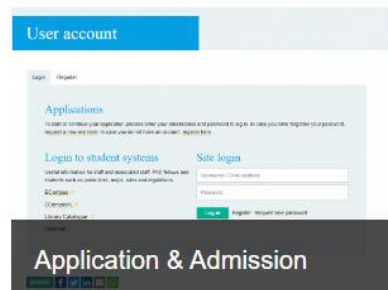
User account

Login Register

Applications

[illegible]

Login to student systems

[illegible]

ECampus

OCampus

Library Catalogue

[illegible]

Site login

Username / Email address

Password

Log in Register Request new password

Application & Admission